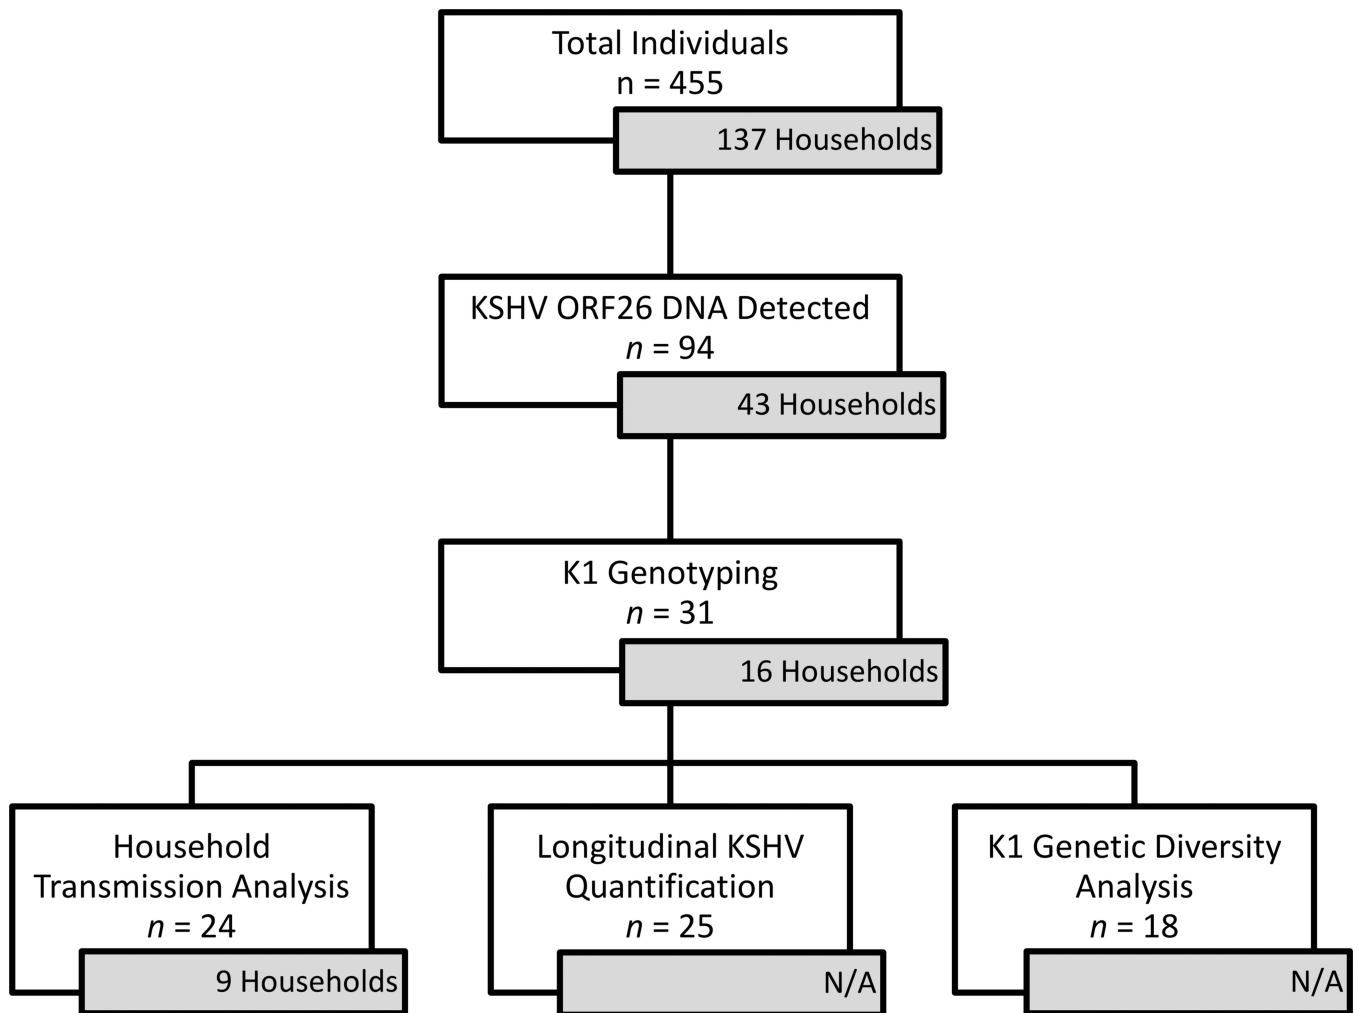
Total Individuals
n = 455

137 Households

KSHV ORF26 DNA Detected
$n$ = 94

43 Households

K1 Genotyping
$n$ = 31

16 Households

Household Transmission Analysis
$n$ = 24

9 Households

Longitudinal KSHV Quantification
$n$ = 25

N/A

K1 Genetic Diversity Analysis
$n$ = 18

N/A